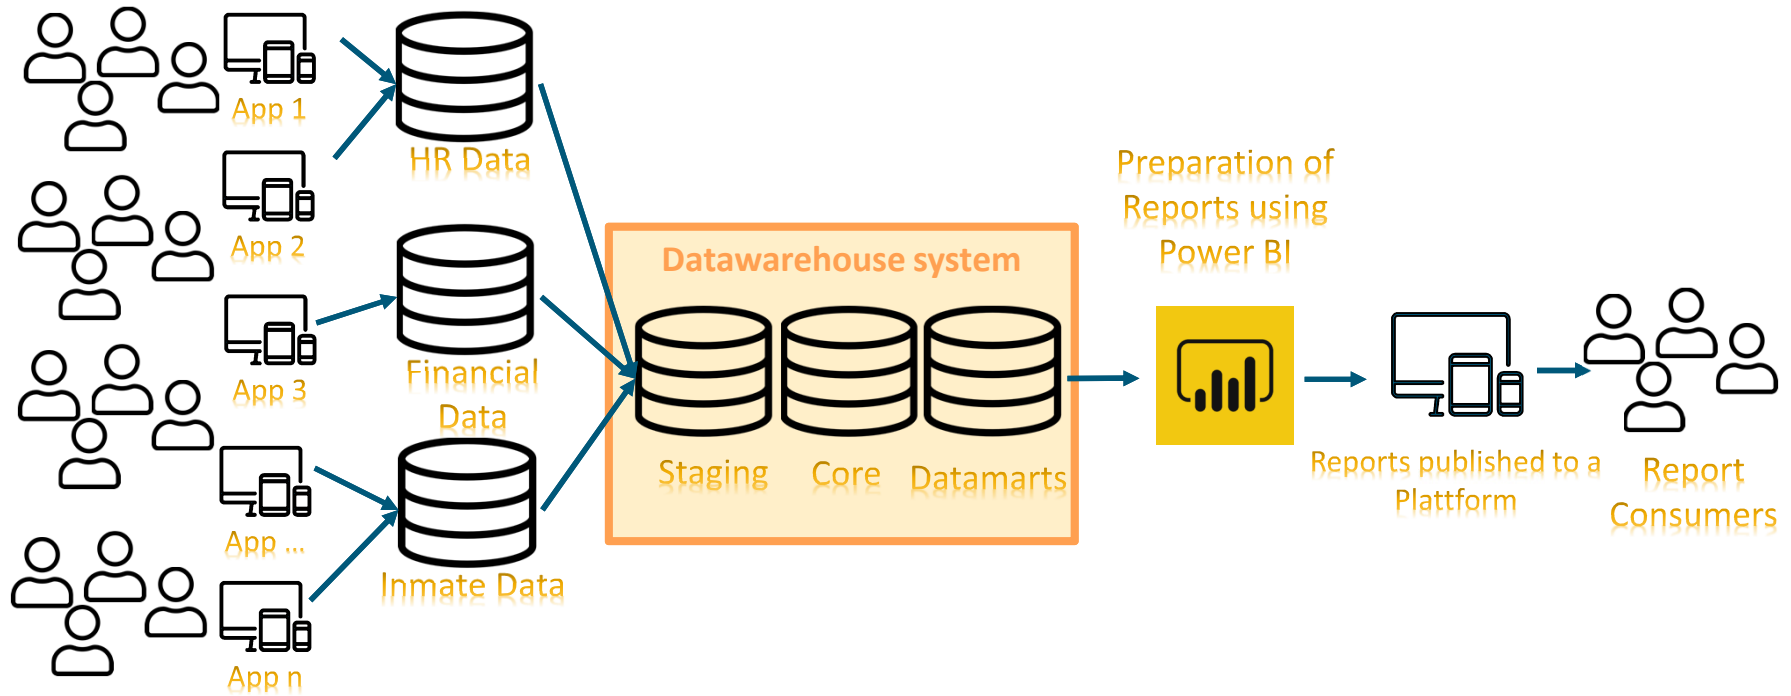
App 1

App 2

App 3

App ...

App n

HR Data

Financial Data

Inmate Data

Datawarehouse system

Staging

Core

Datamarts

Preparation of Reports using Power BI

Reports published to a Plattform

Report Consumers